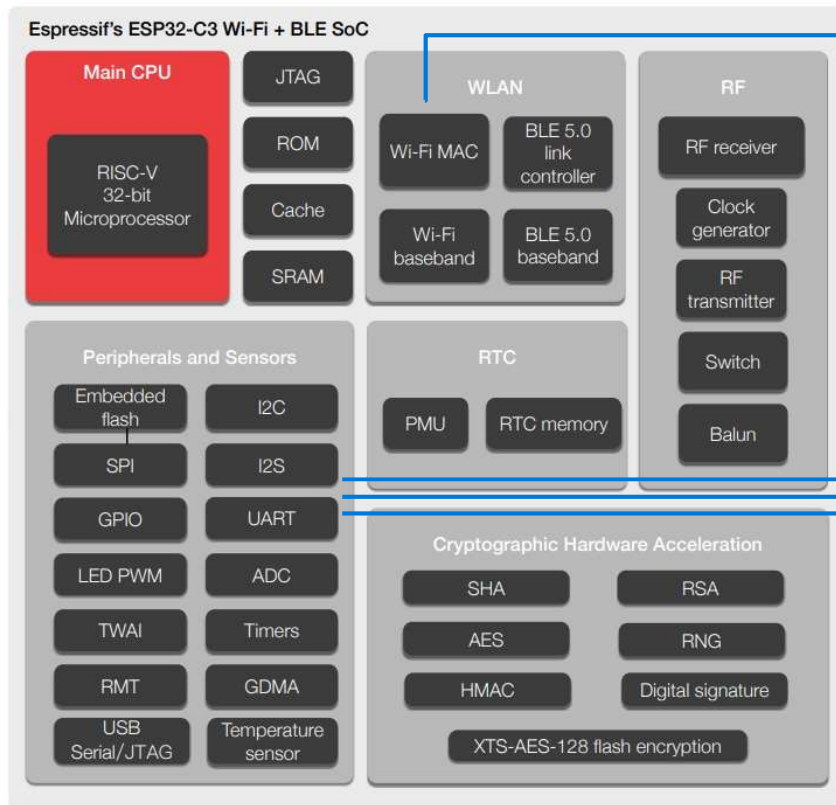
Espressif's ESP32-C3 Wi-Fi + BLE SoC

Main CPU

RISC-V 32-bit Microprocessor

JTAG

ROM

Cache

SRAM

WLAN

Wi-Fi MAC

BLE 5.0 link controller

Wi-Fi baseband

BLE 5.0 baseband

RF

RF receiver

Clock generator

RF transmitter

Switch

Balun

Peripherals and Sensors

Embedded flash

I2C

SPI

I2S

GPIO

UART

LED PWM

ADC

TWAI

Timers

RMT

GDMA

USB Serial/JTAG

Temperature sensor

RTC

PMU

RTC memory

Cryptographic Hardware Acceleration

SHA

RSA

AES

RNG

HMAC

Digital signature

XTS-AES-128 flash encryption